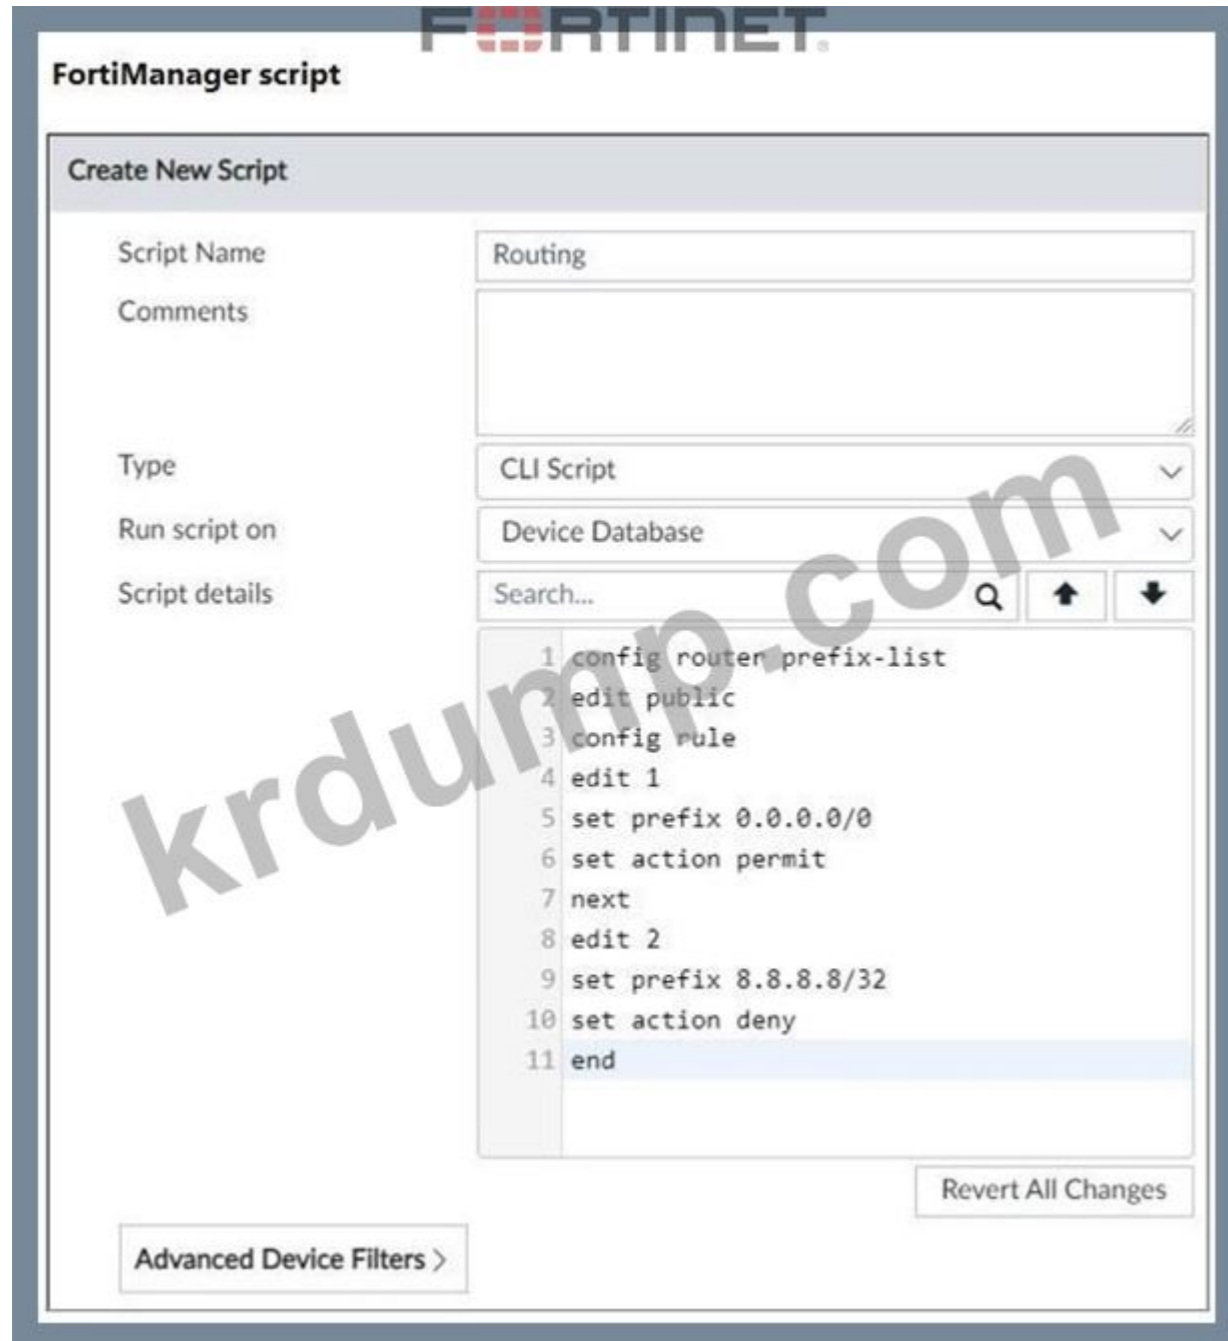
FERTINET

FortiManager script

Create New Script

Script Name
Routing

Comments

Type
CLI Script

Run script on
Device Database

Script details
Search...

1 config router prefix-list
2 edit public
3 config rule
4 edit 1
5 set prefix 0.0.0.0/0
6 set action permit
7 next
8 edit 2
9 set prefix 8.8.8.8/32
10 set action deny
11 end

Revert All Changes

Advanced Device Filters >

krdump.com